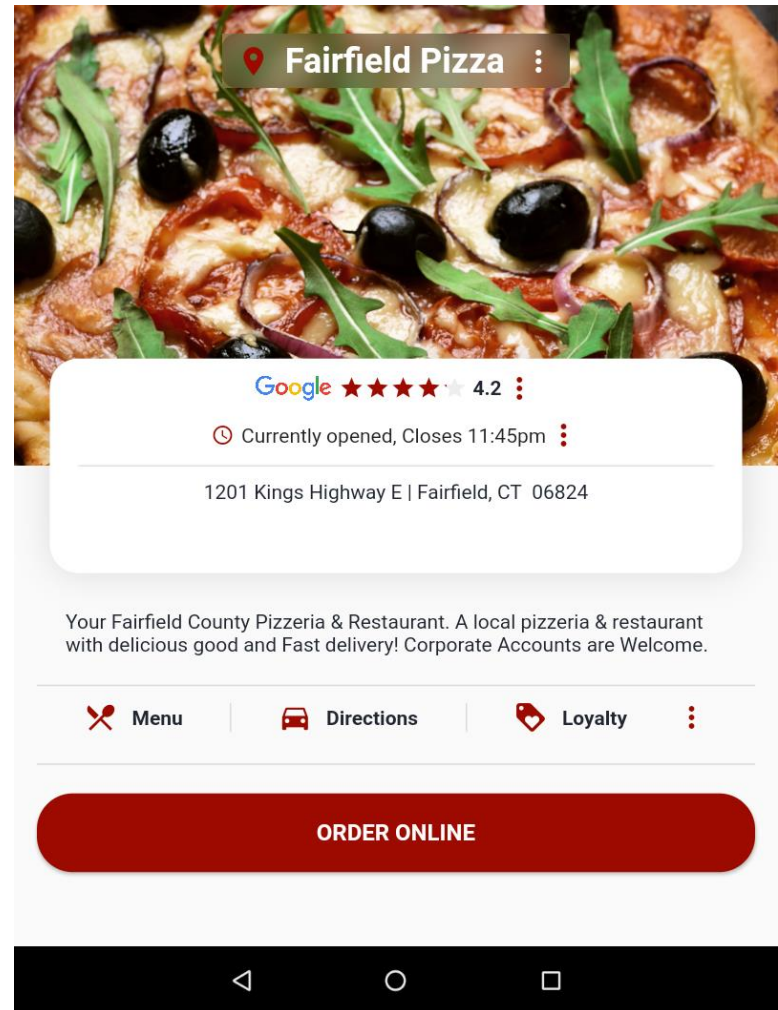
Fairfield Pizza

Google 4.2

Currently opened, Closes 11:45pm

1201 Kings Highway E | Fairfield, CT 06824

Your Fairfield County Pizzeria & Restaurant. A local pizzeria & restaurant with delicious good and Fast delivery! Corporate Accounts are Welcome.

Menu
Directions
Loyalty

ORDER ONLINE